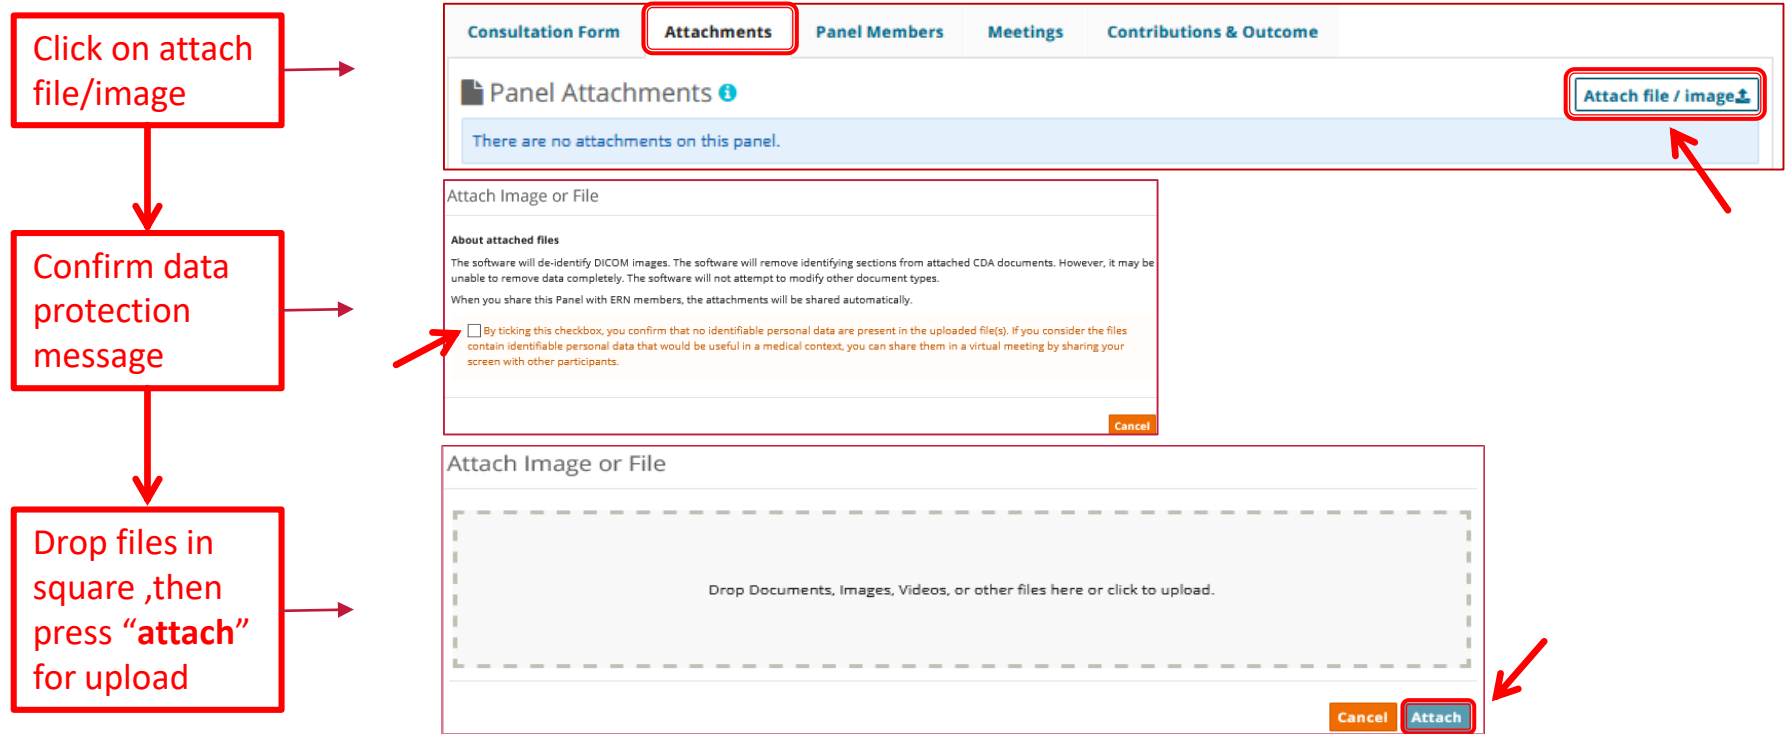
Click on attach file/image

Confirm data protection message

Drop files in square ,then press “**attach**” for upload

Consultation Form | Attachments | Panel Members | Meetings | Contributions & Outcome

Panel Attachments

Attach file / image

There are no attachments on this panel.

Attach Image or File

About attached files

The software will de-identify DICOM images. The software will remove identifying sections from attached CDA documents. However, it may be unable to remove data completely. The software will not attempt to modify other document types.

When you share this Panel with ERN members, the attachments will be shared automatically.

By ticking this checkbox, you confirm that no identifiable personal data are present in the uploaded file(s). If you consider the files contain identifiable personal data that would be useful in a medical context, you can share them in a virtual meeting by sharing your screen with other participants.

Cancel

Attach Image or File

Drop Documents, Images, Videos, or other files here or click to upload.

Cancel Attach